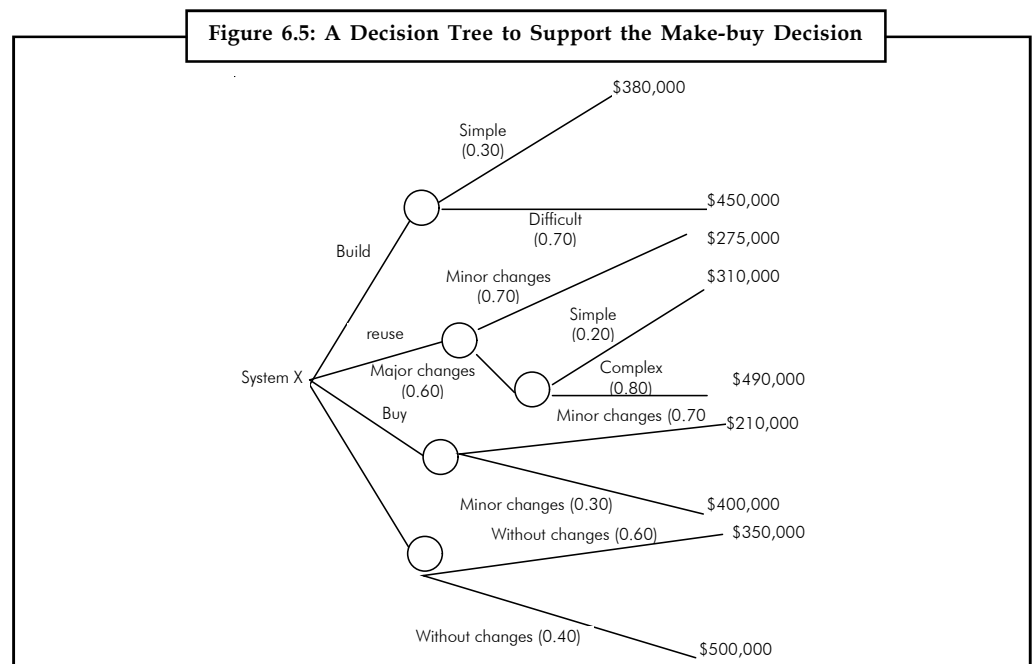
Figure 6.5: A Decision Tree to Support the Make-buy Decision

$380,000

Simple
(0.30)

$450,000

Difficult
(0.70)

Build

$275,000

Minor changes
(0.70)

$310,000

Simple
(0.20)

reuse

Complex
(0.80)

System X

Major changes
(0.60)

$490,000

Buy

Minor changes (0.70

$210,000

Minor changes (0.30)

$400,000

Without changes (0.60)

$350,000

Without changes (0.40)

$500,000